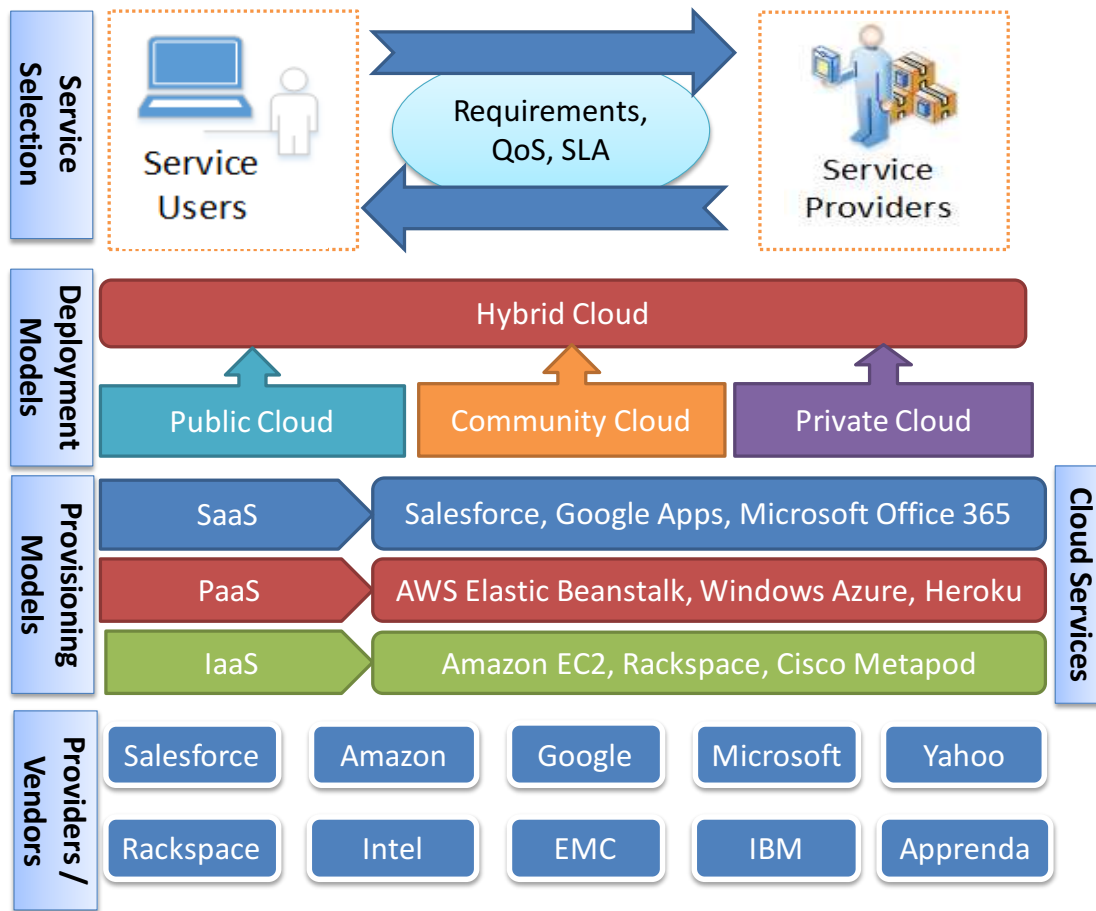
Service Selection

Service Users

Requirements, QoS, SLA

Service Providers

Deployment Models

Hybrid Cloud

Public Cloud

Community Cloud

Private Cloud

Provisioning Models

SaaS

Salesforce, Google Apps, Microsoft Office 365

PaaS

AWS Elastic Beanstalk, Windows Azure, Heroku

IaaS

Amazon EC2, Rackspace, Cisco Metapod

Cloud Services

Providers / Vendors

Salesforce

Amazon

Google

Microsoft

Yahoo

Rackspace

Intel

EMC

IBM

Apprenda